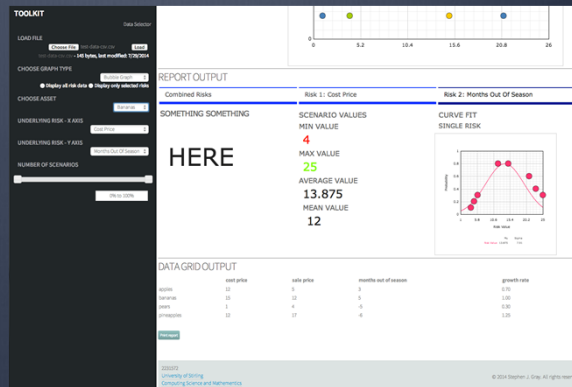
TOOLKIT

Data Selector

LOAD FILE

Choose File test-data.csv Load

- 140 bytes, last modified: 7/29/2014

CHOOSE GRAPH TYPE

Bubble Graph

Display all risk data Display only selected risks

CHOOSE ASSET

Bananas

UNDERLYING RISK - X AXIS

Cost Price

UNDERLYING RISK - Y AXIS

Months Out Of Season

NUMBER OF SCENARIOS

1% to 100%

0 5.2 10.4 15.6 20.8 26

REPORT OUTPUT

Combined Risks

Risk 1: Cost Price

Risk 2: Months Out Of Season

SOMETHING SOMETHING

HERE

SCENARIO VALUES

MIN VALUE

4

MAX VALUE

25

AVERAGE VALUE

13.875

MEAN VALUE

12

CURVE FIT

SINGLE RISK

DATA GRID OUTPUT

| | cost price | sale price | months out of season | growth rate |
|---|---|---|---|---|
| apples | 12 | 5 | 3 | 0.70 |
| bananas | 10 | 12 | 5 | 1.00 |
| pears | 1 | 4 | -3 | 0.30 |
| pineapples | 12 | 17 | -6 | 1.25 |

2013/2012

University of Stirling

Computing Science and Mathematics

© 2014 Stephen J. Gray. All rights reserved